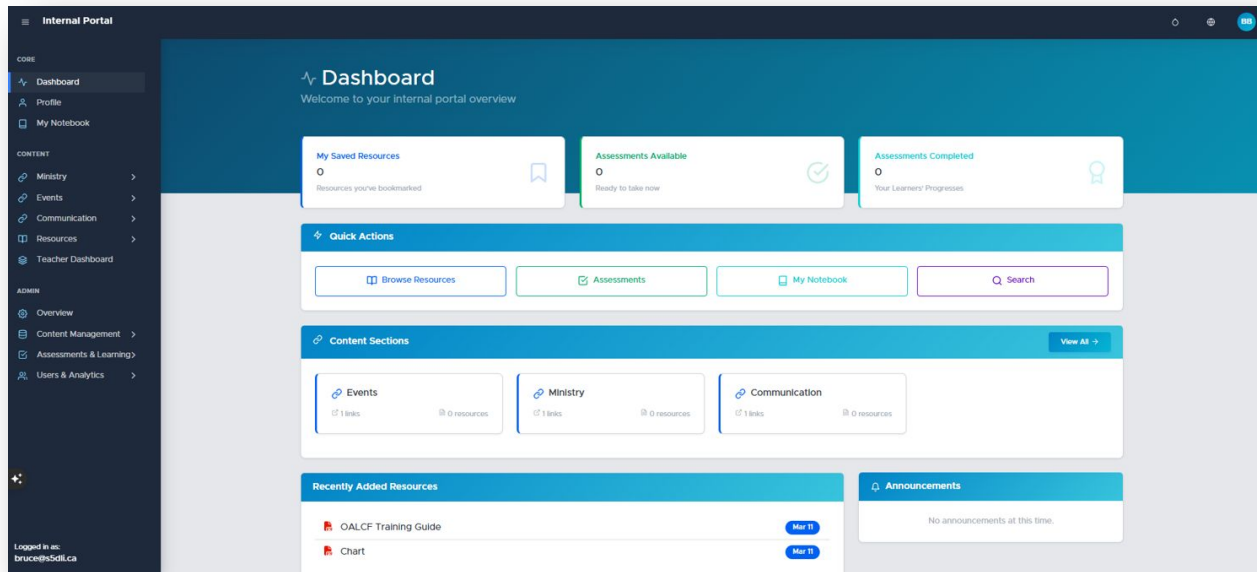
Internal Portal

BB

CORE
Dashboard
Profile
My Notebook

CONTENT
Ministry >
Events >
Communication >
Resources >
Teacher Dashboard

ADMIN
Overview
Content Management >
Assessments & Learning>
Users & Analytics >

Logged in as:
bruce@s5dli.ca

Dashboard
Welcome to your internal portal overview

My Saved Resources
0
Resources you've bookmarked

Assessments Available
0
Ready to take now

Assessments Completed
0
Your Learners' Progresses

Quick Actions

Browse Resources
Assessments
My Notebook
Search

Content Sections
View All →

Events
1 links
0 resources

Ministry
1 links
0 resources

Communication
1 links
0 resources

Recently Added Resources
OALCF Training Guide
Mar 11
Chart
Mar 11

Announcements
No announcements at this time.